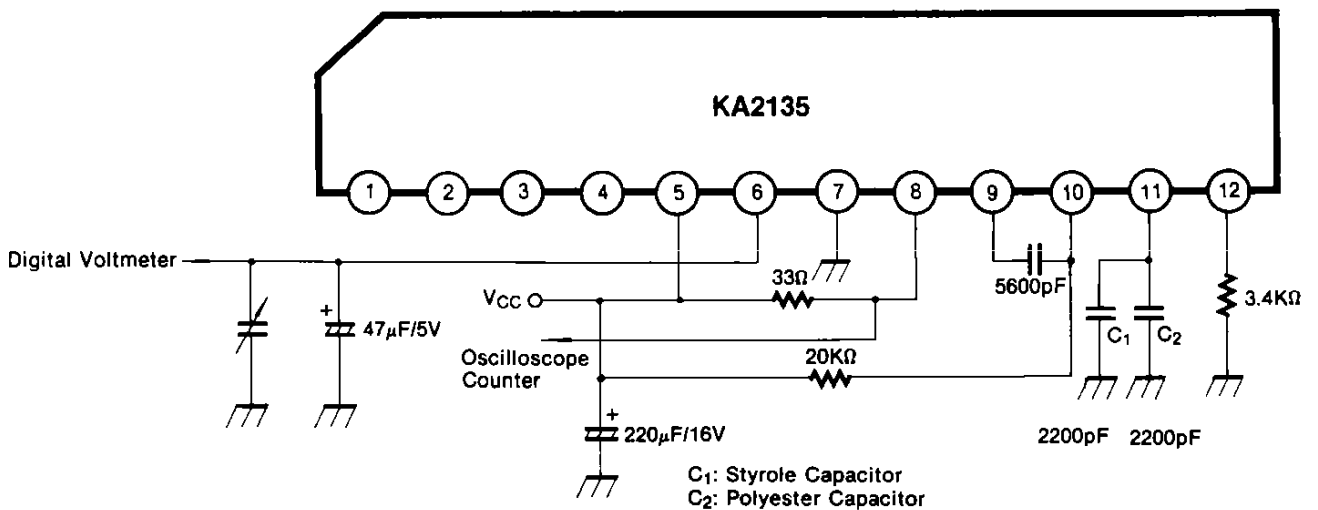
KA2135

1 2 3 4 5 6 7 8 9 10 11 12

Digital Voltmeter

+

$47\mu F/5V$

$V_{CC}$

$33\Omega$

Oscilloscope
Counter

$20K\Omega$

5600pF

$C_1$ $C_2$

$3.4K\Omega$

+

$220\mu F/16V$

2200pF 2200pF

$C_1$: Styrole Capacitor
$C_2$: Polyester Capacitor